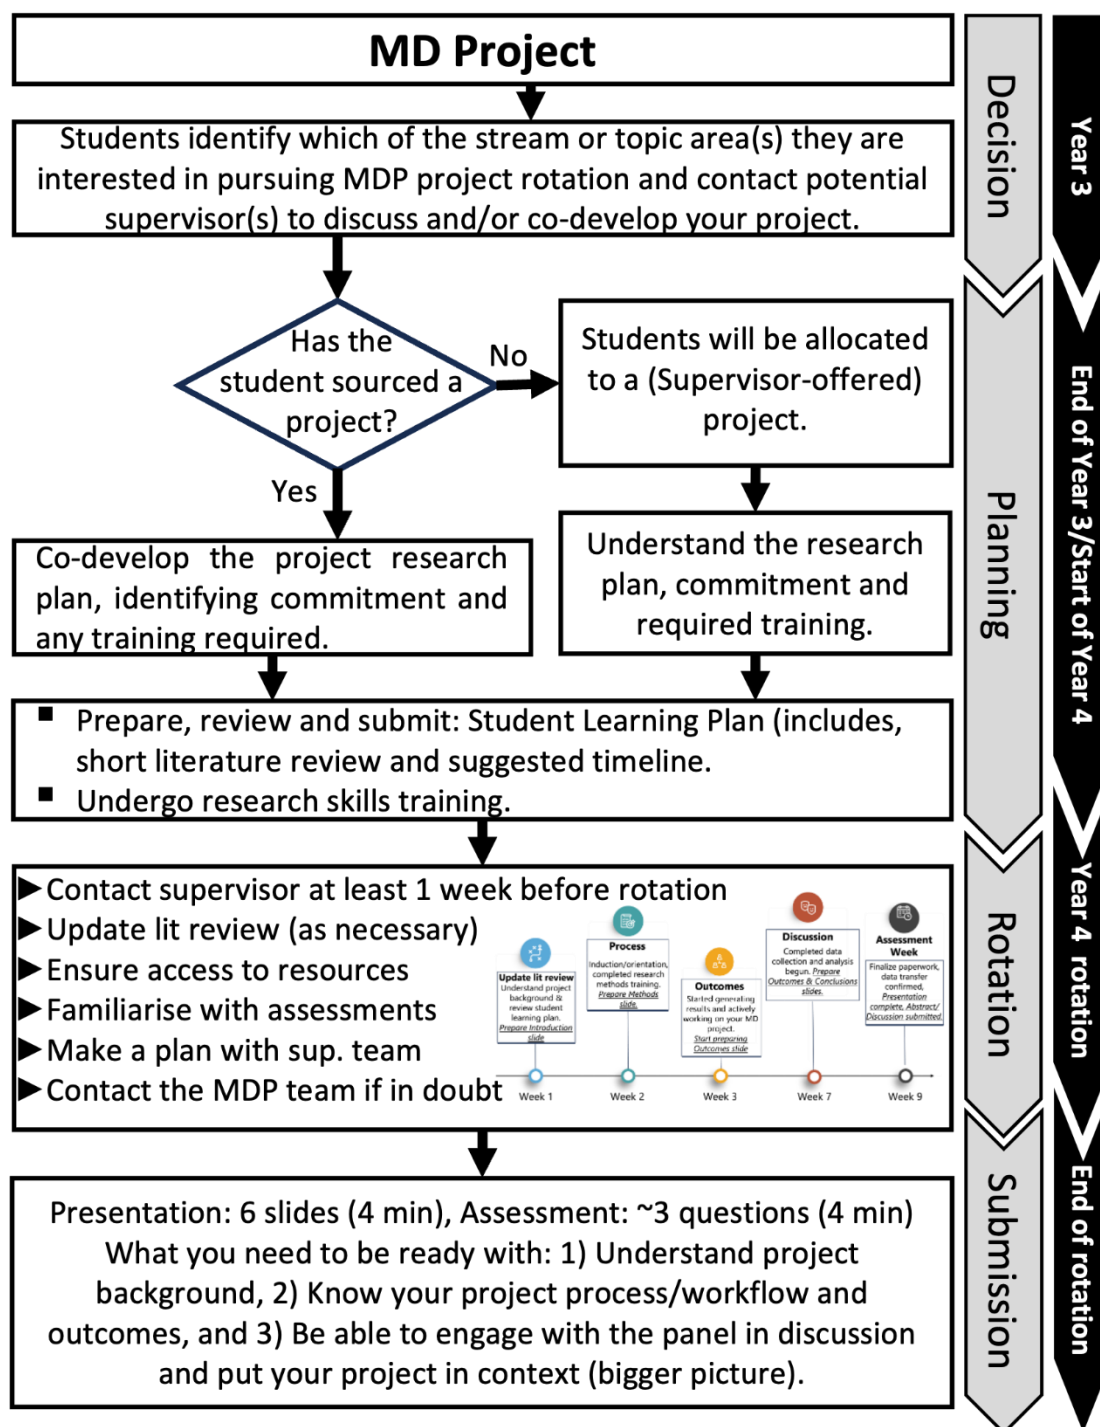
MD Project

Students identify which of the stream or topic area(s) they are interested in pursuing MDP project rotation and contact potential supervisor(s) to discuss and/or co-develop your project.

Has the student sourced a project?

No

Students will be allocated to a (Supervisor-offered) project.

Yes

Co-develop the project research plan, identifying commitment and any training required.

Understand the research plan, commitment and required training.

- Prepare, review and submit: Student Learning Plan (includes, short literature review and suggested timeline.
- Undergo research skills training.

▶Contact supervisor at least 1 week before rotation
▶Update lit review (as necessary)
▶Ensure access to resources
▶Familiarise with assessments
▶Make a plan with sup. team
▶Contact the MDP team if in doubt

Update lit review
Understand project background & review student learning plan. Prepare Introduction slide

Process
Induction/orientation, completed research methods training. Prepare Methods slide.

Outcomes
Started generating results and actively working on your MD project. Start preparing Outcomes slide

Discussion
Completed data collection and analysis begun. Prepare Outcomes & Conclusions slides.

Assessment Week
Finalize paperwork, data transfer confirmed, Presentation complete, Abstract/ Discussion submitted

Week 1
Week 2
Week 3
Week 7
Week 9

Presentation: 6 slides (4 min), Assessment: ~3 questions (4 min)
What you need to be ready with: 1) Understand project background, 2) Know your project process/workflow and outcomes, and 3) Be able to engage with the panel in discussion and put your project in context (bigger picture).

Decision
Planning
Rotation
Submission

Year 3
End of Year 3/Start of Year 4
Year 4 rotation
End of rotation